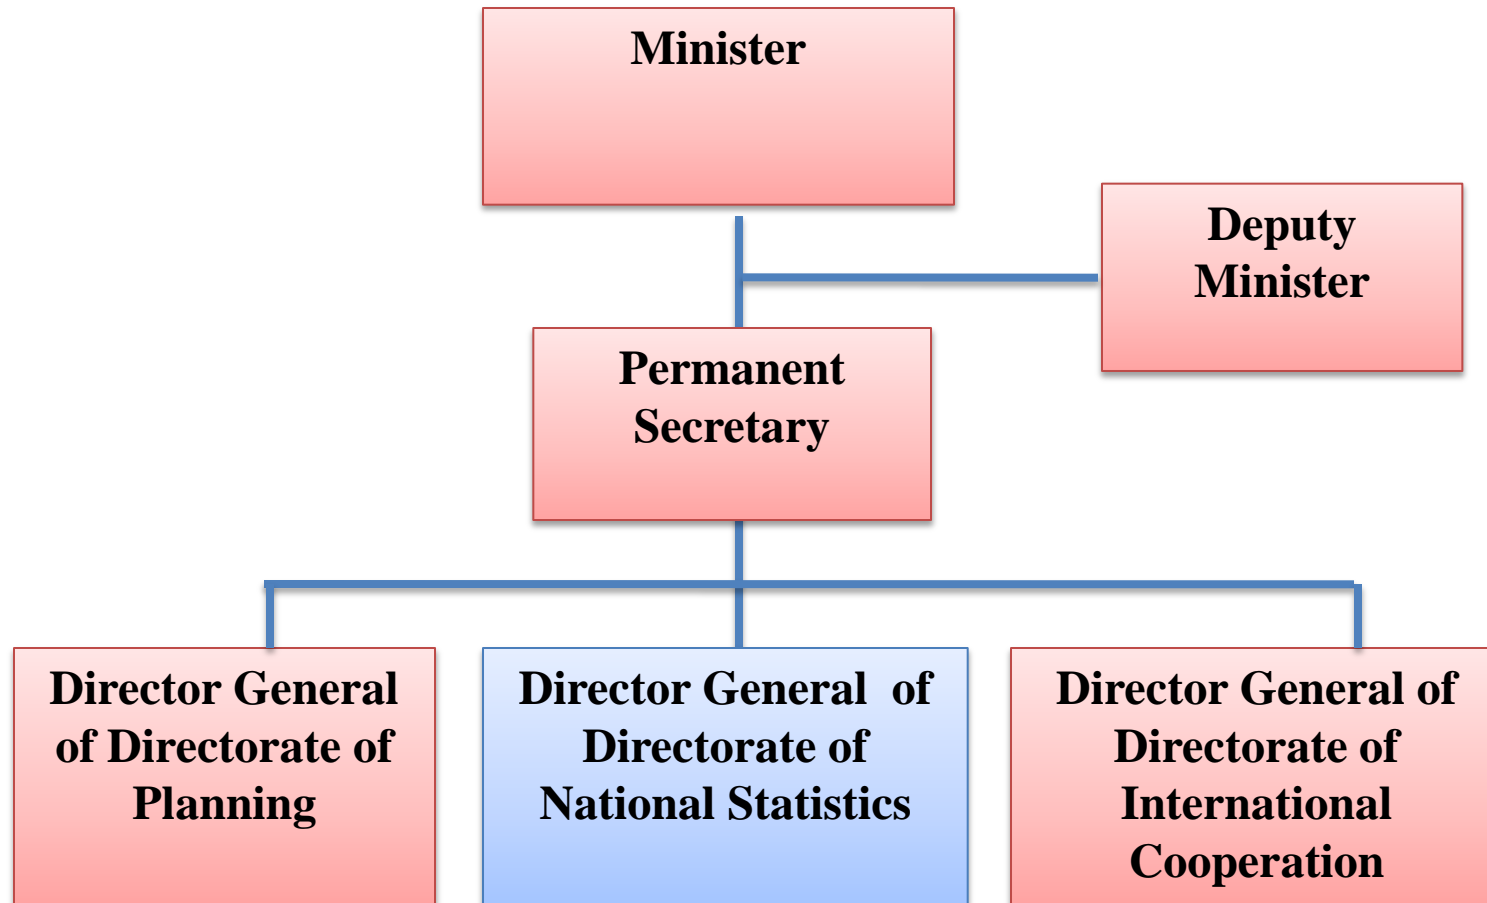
Minister

Deputy Minister

Permanent Secretary

Director General of Directorate of Planning

Director General of Directorate of National Statistics

Director General of Directorate of International Cooperation